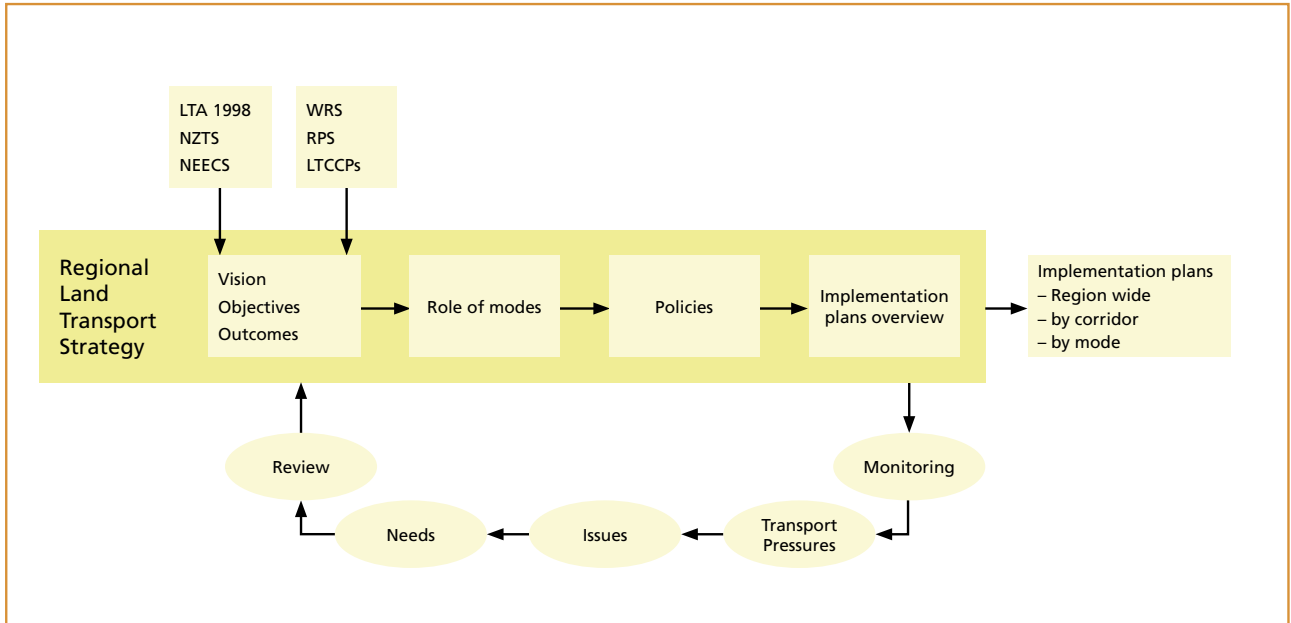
LTA 1998
NZTS
NEECS

WRS
RPS
LTCCPs

Regional Land Transport Strategy

Vision
Objectives
Outcomes

Role of modes

Policies

Implementation plans overview

Implementation plans
– Region wide
– by corridor
– by mode

Monitoring

Transport Pressures

Issues

Needs

Review